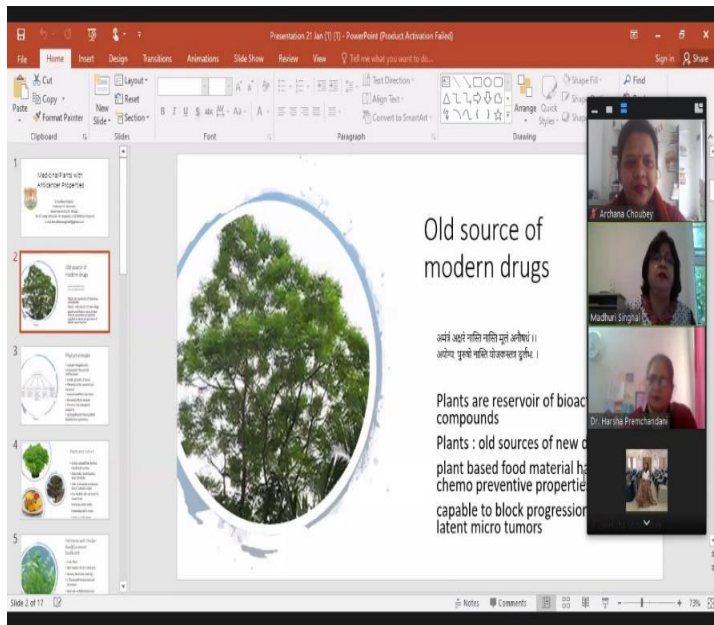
Presentation 21 Jan (1) (1) - PowerPoint (Product Activation Failed)

File Home Insert Design Transitions Animations Slide Show Review View Tell me what you want to do...

Sign in Share

Cut Copy Format Painter Paste Clipboard New Slide Layout Reset Section Slides Font Paragraph Text Direction Align Text Convert to SmartArt Arrange Quick Styles Shape Fill Drawing Find

Medicinal Plants with Anticancer Properties

Old source of modern drugs

Phytochemicals

Archana Choubey

Madhuri Singhal

Dr. Harsha Premchandani

Old source of modern drugs

अमंत्रं अक्षरं नास्ति नास्ति मूलं अनौषधं ।।
अयोग्यः पुरुषो नास्ति योजकस्तत्र दुर्लभः ।

Plants are reservoir of bioac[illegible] compounds

Plants : old sources of new d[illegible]

plant based food material ha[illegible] chemo preventive propertie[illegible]

capable to block progression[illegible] latent micro tumors

Slide 2 of 17 Notes Comments 73%